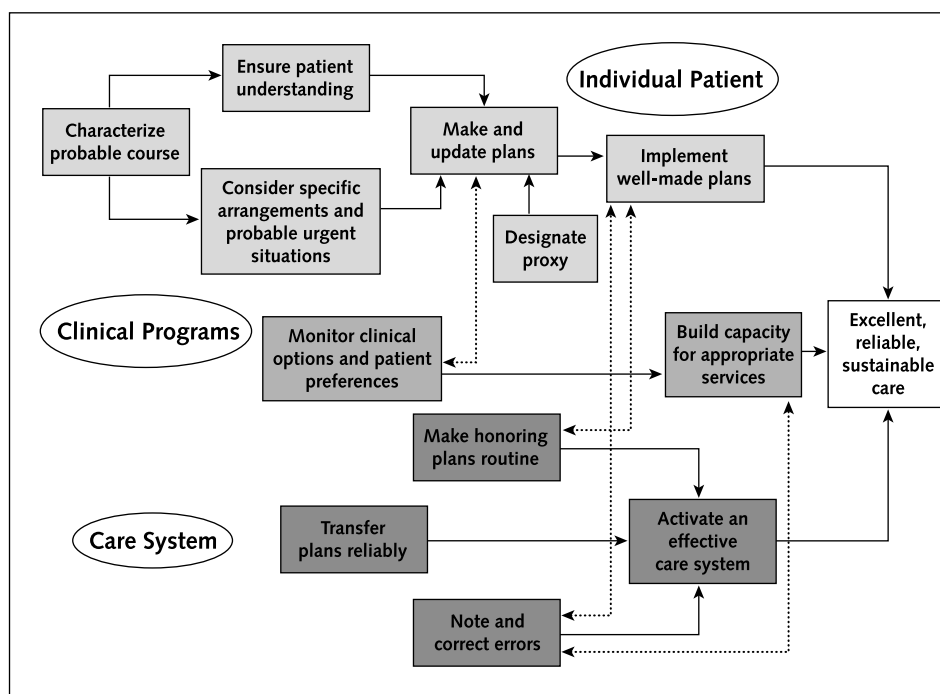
Ensure patient understanding

Individual Patient

Characterize probable course

Make and update plans

Implement well-made plans

Consider specific arrangements and probable urgent situations

Designate proxy

Clinical Programs

Monitor clinical options and patient preferences

Build capacity for appropriate services

Excellent, reliable, sustainable care

Make honoring plans routine

Care System

Transfer plans reliably

Activate an effective care system

Note and correct errors